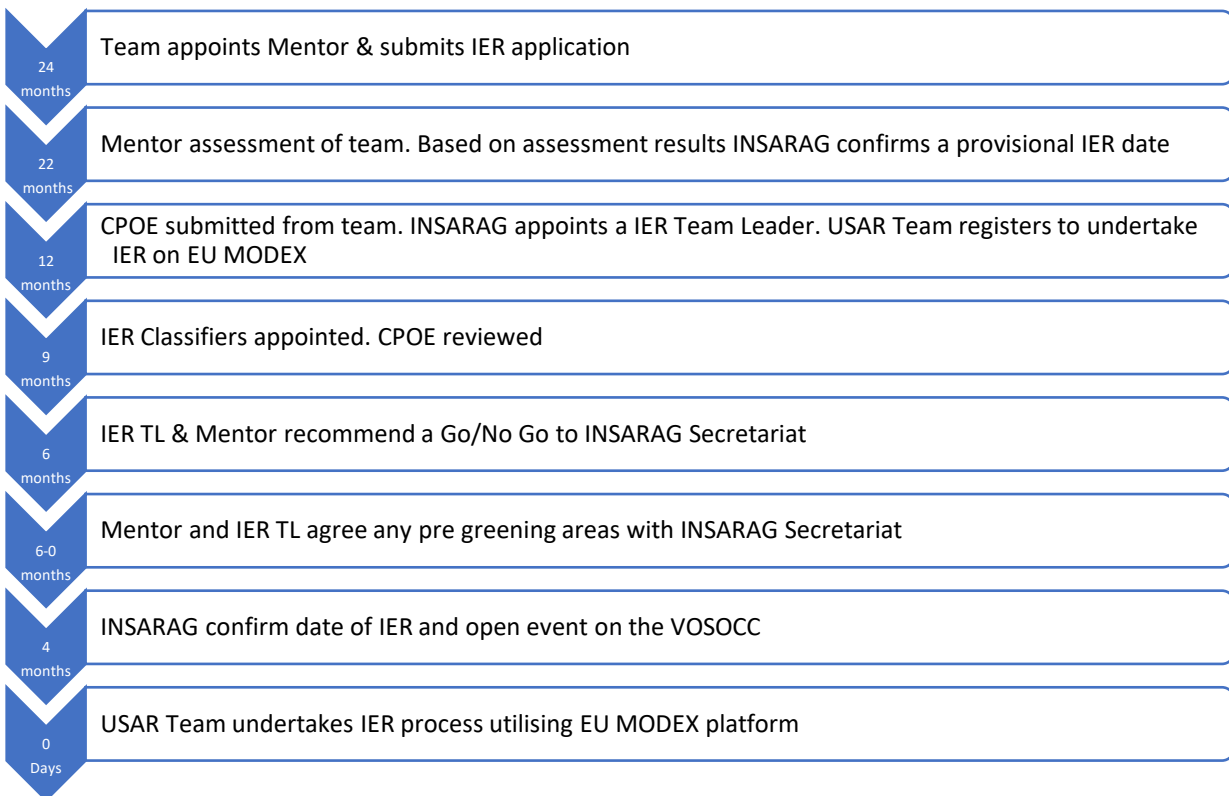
24 months

Team appoints Mentor & submits IER application

22 months

Mentor assessment of team. Based on assessment results INSARAG confirms a provisional IER date

12 months

CPOE submitted from team. INSARAG appoints a IER Team Leader. USAR Team registers to undertake IER on EU MODEX

9 months

IER Classifiers appointed. CPOE reviewed

6 months

IER TL & Mentor recommend a Go/No Go to INSARAG Secretariat

6-0 months

Mentor and IER TL agree any pre greening areas with INSARAG Secretariat

4 months

INSARAG confirm date of IER and open event on the VOSOCC

0 Days

USAR Team undertakes IER process utilising EU MODEX platform